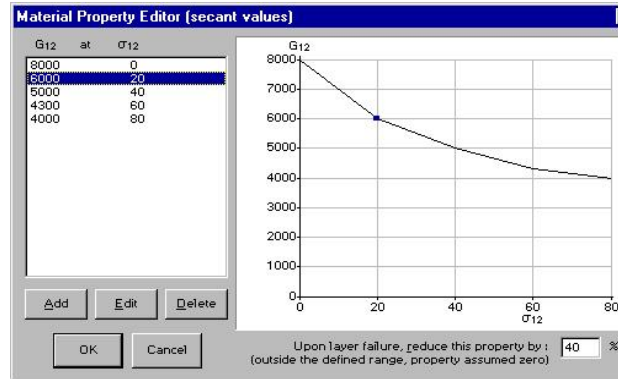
Material Property Editor (secant values)

$G_{12}$ at $\sigma_{12}$

| $G_{12}$ | $\sigma_{12}$ |
|---|---|
| 8000 | 0 |
| 6000 | 20 |
| 5000 | 40 |
| 4300 | 60 |
| 4000 | 80 |

Add Edit Delete

OK Cancel

$G_{12}$
8000
7000
6000
5000
4000
3000
2000
1000
0
0 20 40 60 80
$\sigma_{12}$

Upon layer failure, reduce this property by : 40 %
(outside the defined range, property assumed zero)